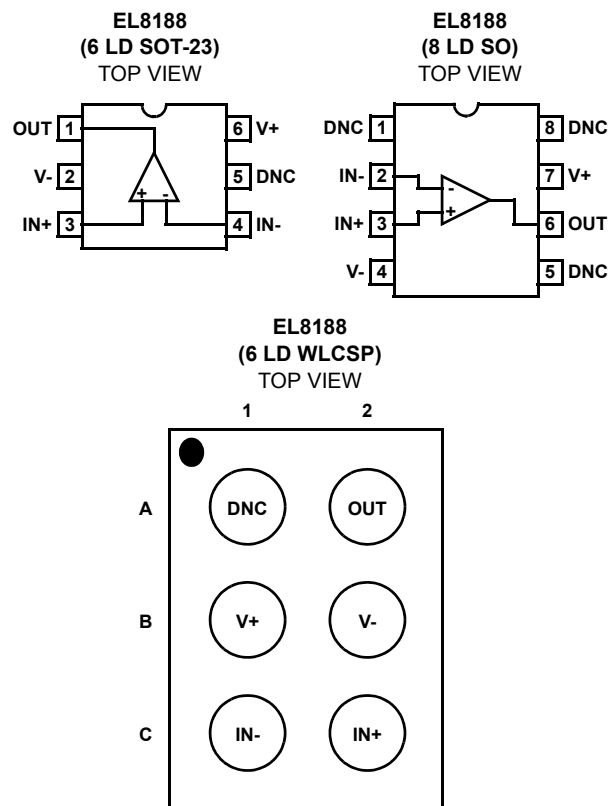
EL8188
(6 LD SOT-23)
TOP VIEW

OUT 1
V- 2
IN+ 3
6 V+
5 DNC
4 IN-
+ -

EL8188
(8 LD SO)
TOP VIEW

DNC 1
IN- 2
IN+ 3
V- 4
8 DNC
7 V+
6 OUT
5 DNC
-
+

EL8188
(6 LD WLCSP)
TOP VIEW

1 2
A DNC OUT
B V+ V-
C IN- IN+